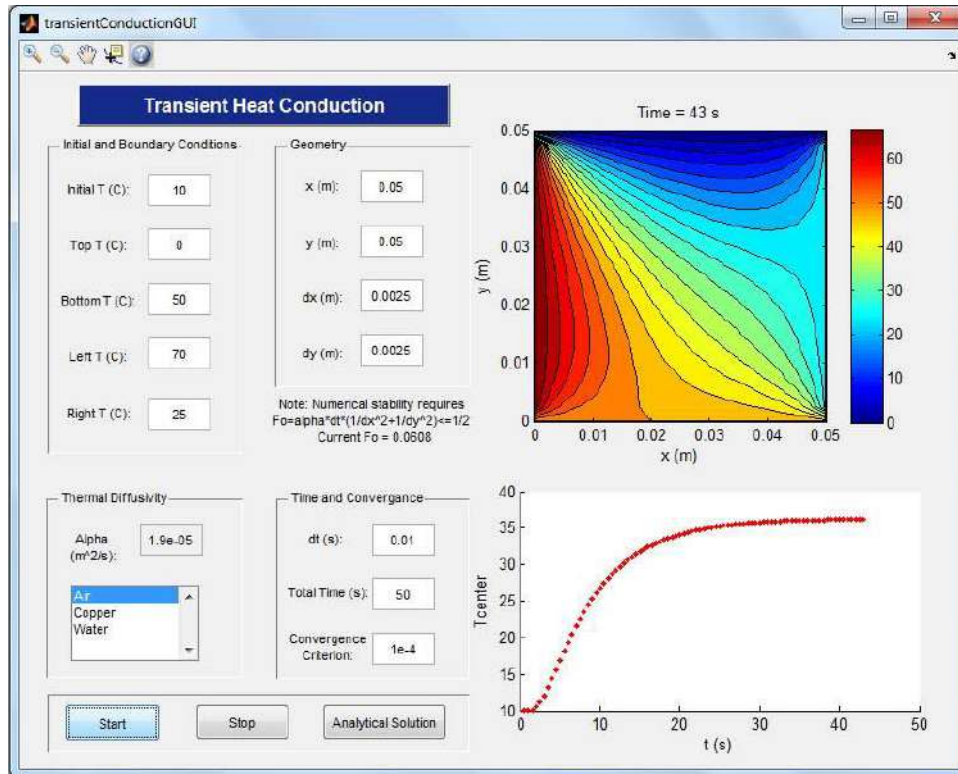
transientConductionGUI

Transient Heat Conduction

Initial and Boundary Conditions

Initial T (C): 10

Top T (C): 0

Bottom T (C): 50

Left T (C): 70

Right T (C): 25

Geometry

x (m): 0.05

y (m): 0.05

dx (m): 0.0025

dy (m): 0.0025

Note: Numerical stability requires Fo=alpha*dt*(1/dx^2+1/dy^2)<=1/2 Current Fo = 0.0608

Time = 43 s

0.05 0.04 0.03 0.02 0.01 0

y (m)

0 0.01 0.02 0.03 0.04 0.05

x (m)

60 50 40 30 20 10 0

Thermal Diffusivity

Alpha (m^2/s): 1.9e-05

Air
Copper
Water

Time and Convergance

dt (s): 0.01

Total Time (s): 50

Convergence Criterion: 1e-4

40 35 30 25 20 15 10

Tcenter

0 10 20 30 40 50

t (s)

Start

Stop

Analytical Solution